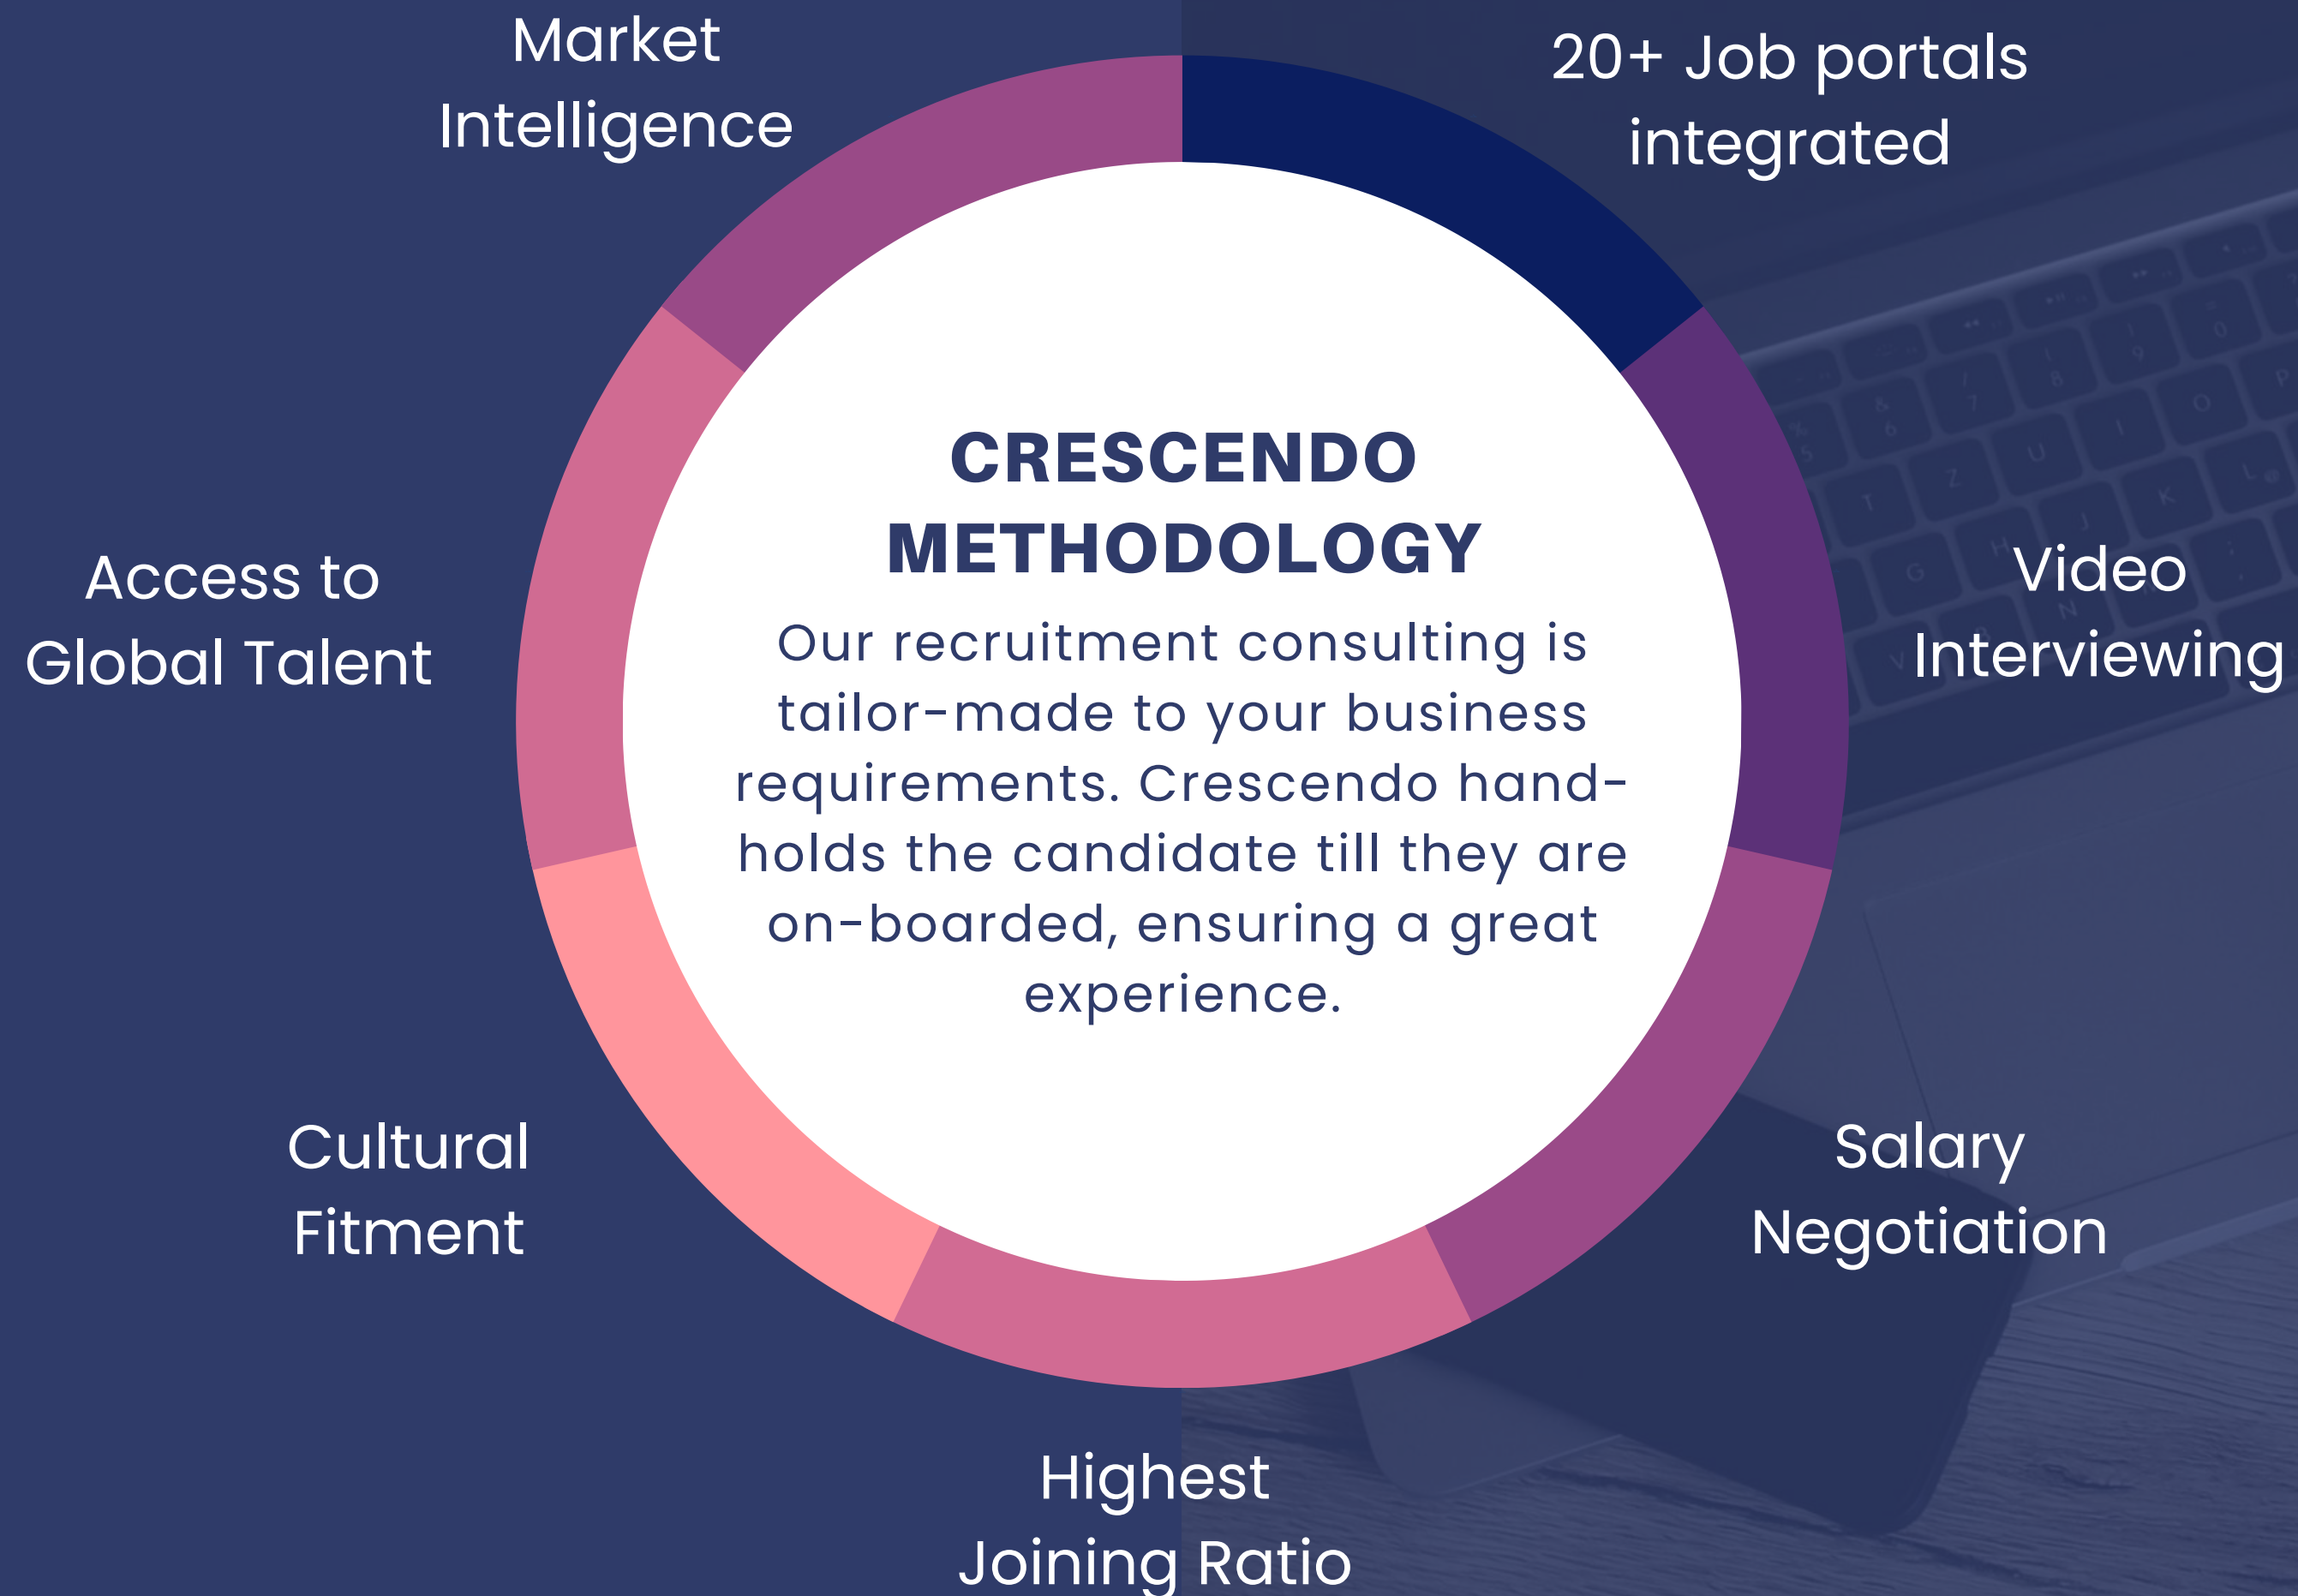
Market Intelligence

20+ Job portals integrated

CRESCENDO METHODOLOGY

Our recruitment consulting is tailor-made to your business requirements. Crescendo hand-holds the candidate till they are on-boarded, ensuring a great experience.

Access to Global Talent

Video Interviewing

Cultural Fitment

Salary Negotiation

Highest Joining Ratio